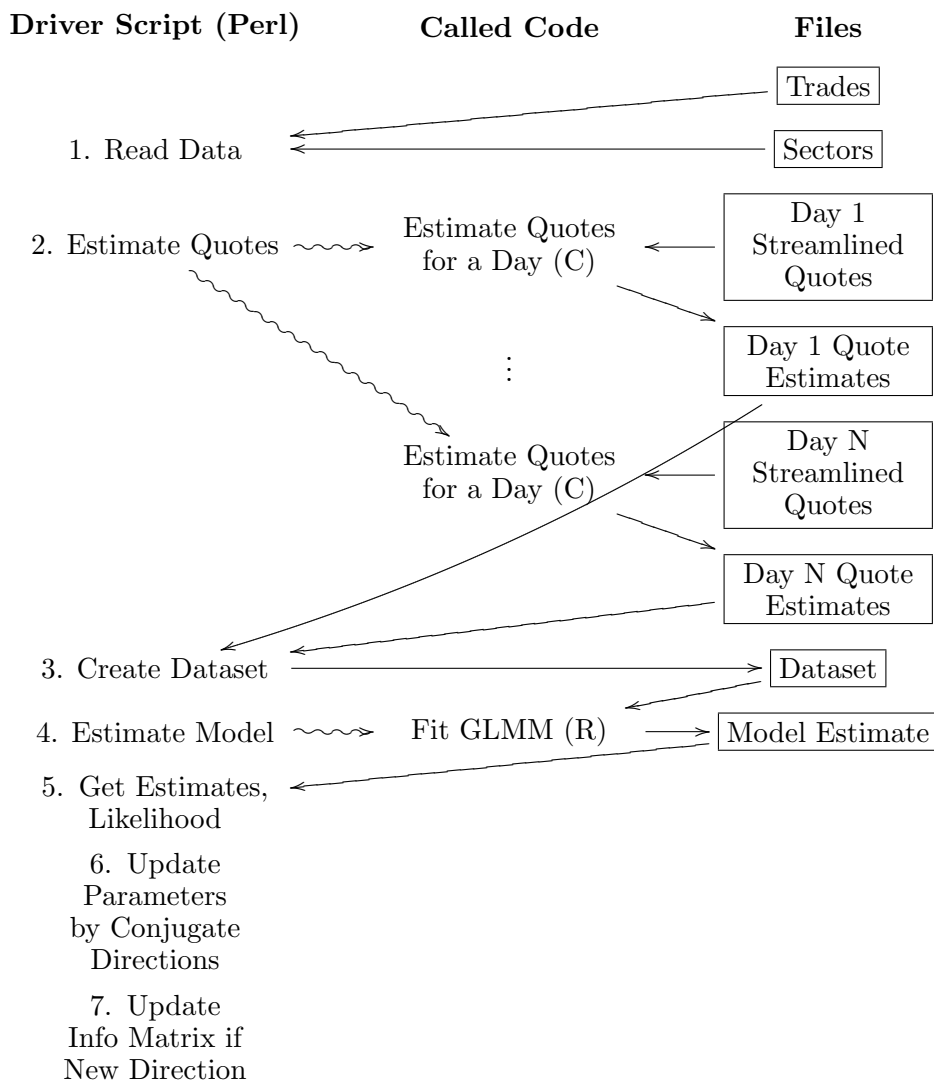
Driver Script (Perl)

Called Code

Files

Trades

1. Read Data

Sectors

2. Estimate Quotes

Estimate Quotes for a Day (C)

Day 1 Streamlined Quotes

Day 1 Quote Estimates

⋮

Estimate Quotes for a Day (C)

Day N Streamlined Quotes

Day N Quote Estimates

3. Create Dataset

Dataset

4. Estimate Model

Fit GLMM (R)

Model Estimate

5. Get Estimates, Likelihood

6. Update Parameters by Conjugate Directions

7. Update Info Matrix if New Direction